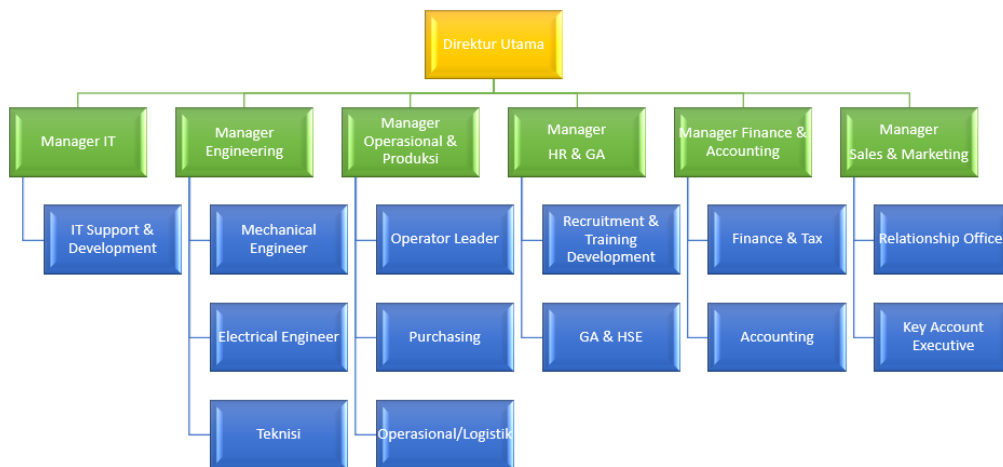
Direktur Utama

Manager IT

IT Support & Development

Manager Engineering

Mechanical Engineer

Electrical Engineer

Teknisi

Manager Operasional & Produksi

Operator Leader

Purchasing

Operasional/Logistik

Manager HR & GA

Recruitment & Training Development

GA & HSE

Manager Finance & Accounting

Finance & Tax

Accounting

Manager Sales & Marketing

Relationship Office

Key Account Executive